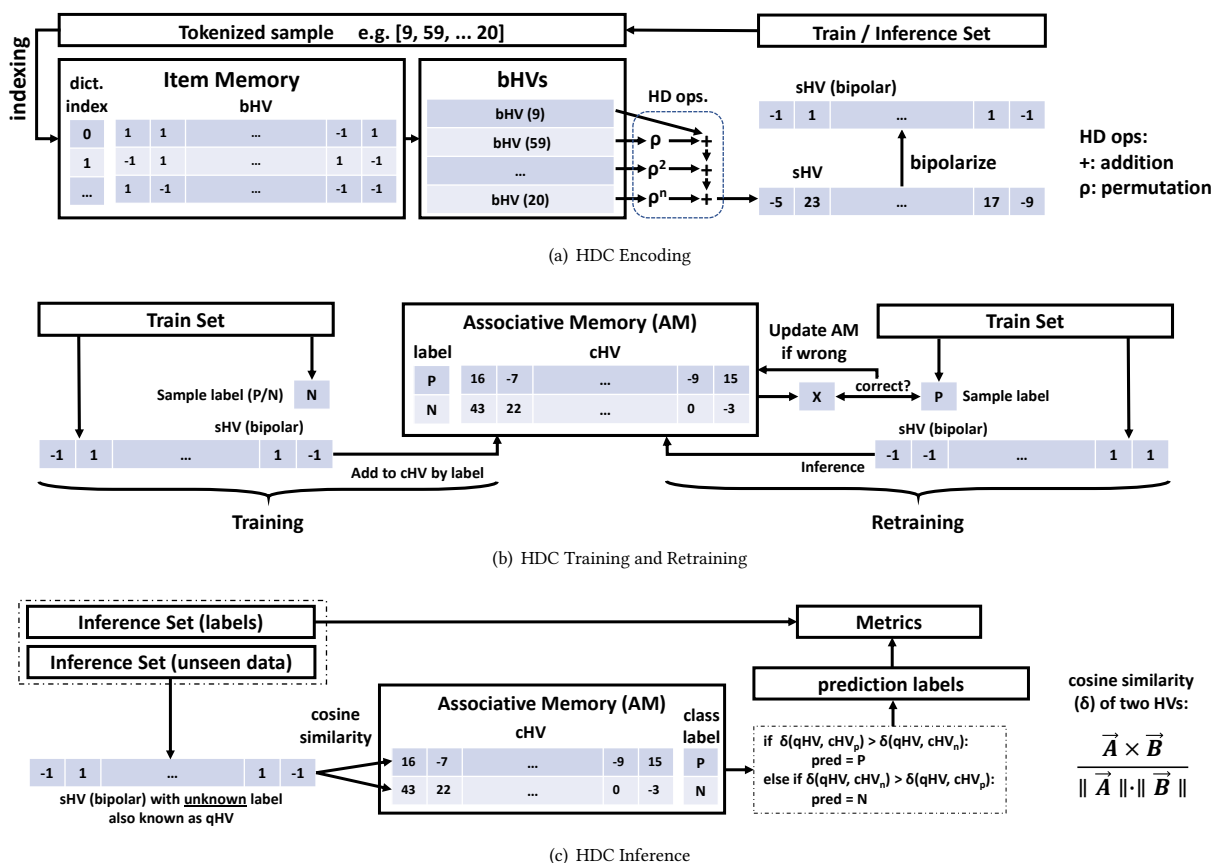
Tokenized sample e.g. [9, 59, ... 20]

Train / Inference Set

indexing

Item Memory

dict. index

bHV

| 0 | 1 | 1 | ... | -1 | 1 |
|---|---|---|---|---|---|
| 1 | -1 | 1 | ... | 1 | -1 |
| ... | 1 | -1 | ... | -1 | -1 |

bHVs

bHV (9)

bHV (59)

...

bHV (20)

HD ops.

$\rho$ $\rho^2$ $\rho^n$ + + + +

sHV (bipolar)

| -1 | 1 | ... | 1 | -1 |
|---|---|---|---|---|

bipolarize

sHV

| -5 | 23 | ... | 17 | -9 |
|---|---|---|---|---|

HD ops:
+: addition
ρ: permutation

(a) HDC Encoding

Train Set

Sample label (P/N) N

sHV (bipolar)

| -1 | 1 | ... | 1 | -1 |
|---|---|---|---|---|

Add to cHV by label

Training

Associative Memory (AM)

| label | cHV | | | | |
|---|---|---|---|---|---|
| P | 16 | -7 | ... | -9 | 15 |
| N | 43 | 22 | ... | 0 | -3 |

Update AM if wrong

correct?

X

P Sample label

Train Set

sHV (bipolar)

Inference

| -1 | -1 | ... | 1 | 1 |
|---|---|---|---|---|

Retraining

(b) HDC Training and Retraining

Inference Set (labels)

Inference Set (unseen data)

| -1 | 1 | ... | 1 | -1 |
|---|---|---|---|---|

sHV (bipolar) with unknown label also known as qHV

cosine similarity

Associative Memory (AM)

| cHV | | | | | class label |
|---|---|---|---|---|---|
| 16 | -7 | ... | -9 | 15 | P |
| 43 | 22 | ... | 0 | -3 | N |

if δ(qHV, cHV$_p$) > δ(qHV, cHV$_n$):
pred = P
else if δ(qHV, cHV$_n$) > δ(qHV, cHV$_p$):
pred = N

prediction labels

Metrics

cosine similarity (δ) of two HVs:

$\frac{\vec{A} \times \vec{B}}{\| \vec{A} \| \cdot \| \vec{B} \|}$

(c) HDC Inference